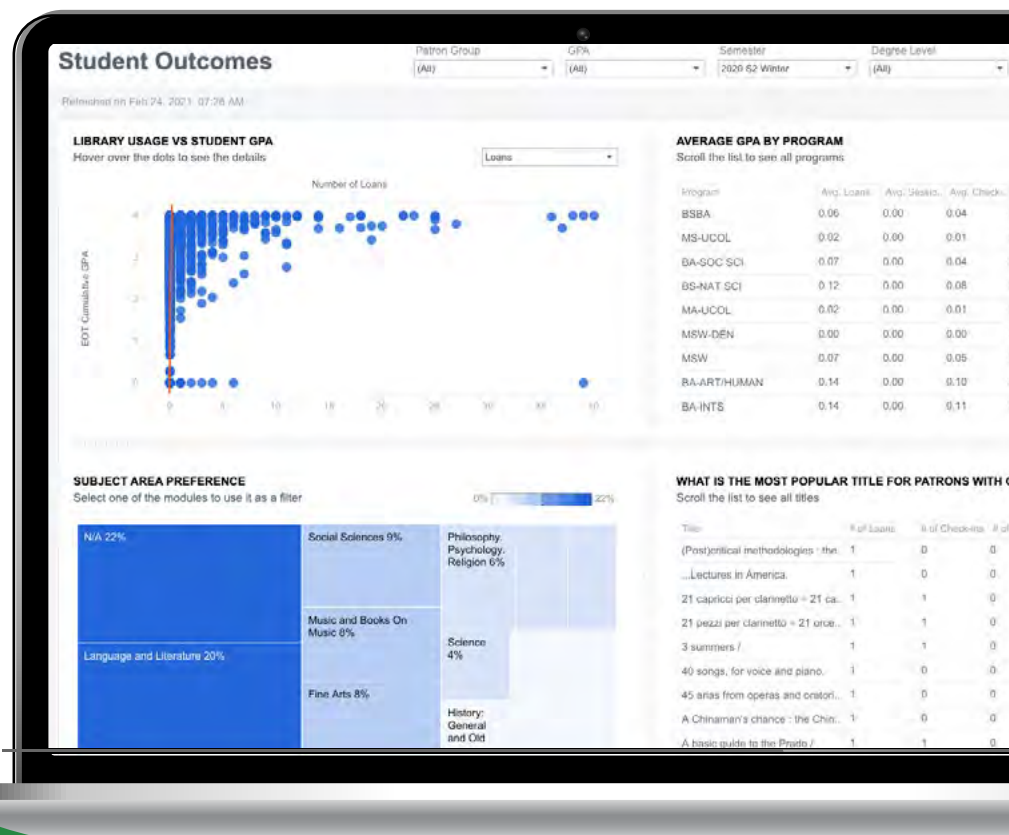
Student Outcomes

Patron Group (All)
GPA (All)
Semester 2020 62 Winter
Degree Level (All)

Refreshed on Feb 24, 2021, 07:26 AM

LIBRARY USAGE VS STUDENT GPA
Hover over the dots to see the details

Loans

Number of Loans

EOT Cumulative GPA

4
3
2
1
0

0 5 10 15 20 25 30 35 40

AVERAGE GPA BY PROGRAM
Scroll the list to see all programs

| Program | Avg. Loans | Avg. Sessio.. | Avg. Check.. |
|---|---|---|---|
| BSBA | 0.06 | 0.00 | 0.04 |
| MS-UCOL | 0.02 | 0.00 | 0.01 |
| BA-SOC SCI | 0.07 | 0.00 | 0.04 |
| BS-NAT SCI | 0.12 | 0.00 | 0.08 |
| MA-UCOL | 0.02 | 0.00 | 0.01 |
| MSW-DEN | 0.00 | 0.00 | 0.00 |
| MSW | 0.07 | 0.00 | 0.05 |
| BA-ART/HUMAN | 0.14 | 0.00 | 0.10 |
| BA-INTS | 0.14 | 0.00 | 0.11 |

SUBJECT AREA PREFERENCE
Select one of the modules to use it as a filter

0% 22%

N/A 22%
Language and Literature 20%
Social Sciences 9%
Music and Books On Music 8%
Fine Arts 8%
Philosophy, Psychology, Religion 6%
Science 4%
History: General and Old

WHAT IS THE MOST POPULAR TITLE FOR PATRONS WITH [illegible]
Scroll the list to see all titles

| Title | # of Loans | # of Check-ins | # of |
|---|---|---|---|
| (Post)critical methodologies : the.. | 1 | 0 | 0 |
| ...Lectures in America. | 1 | 0 | 0 |
| 21 capricci per clarinetto = 21 ca.. | 1 | 1 | 0 |
| 21 pezzi per clarinetto = 21 orce.. | 1 | 1 | 0 |
| 3 summers / | 1 | 1 | 0 |
| 40 songs, for voice and piano. | 1 | 0 | 0 |
| 45 arias from operas and oratori.. | 1 | 0 | 0 |
| A Chinaman's chance : the Chin.. | 1 | 0 | 0 |
| A basic guide to the Prado / | 1 | 1 | 0 |